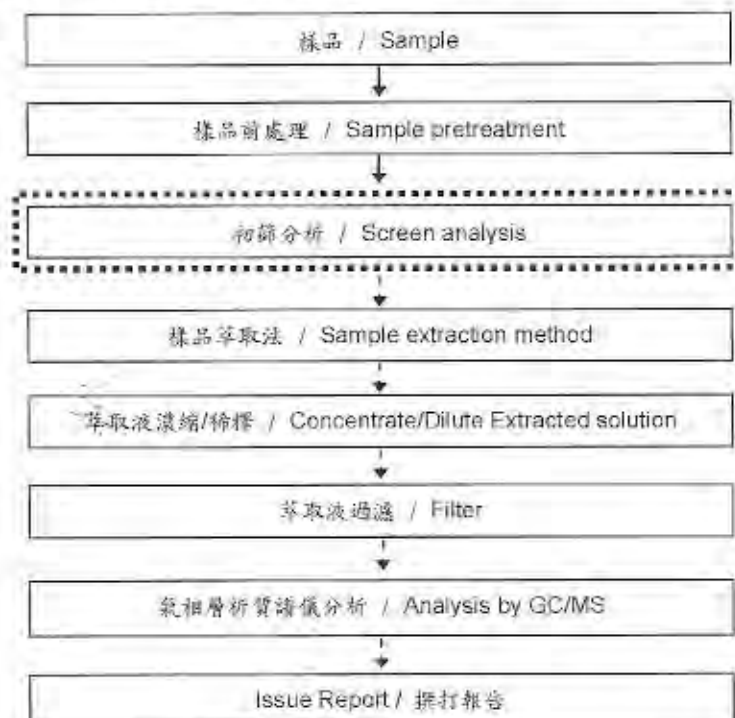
樣品 / Sample

樣品前處理 / Sample pretreatment

初篩分析 / Screen analysis

樣品萃取法 / Sample extraction method

萃取液濃縮/稀釋 / Concentrate/Dilute Extracted solution

萃取液過濾 / Filter

氣相層析質譜儀分析 / Analysis by GC/MS

Issue Report / 撰打報告